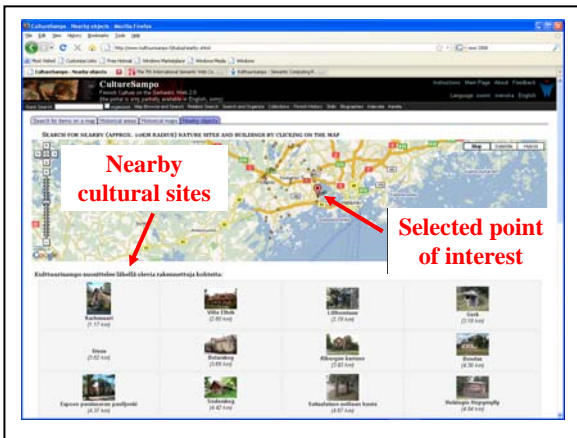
CultureSampo - Nearby objects - Mozilla Firefox

CultureSampo - Nearby objects

CultureSampo
Finnish Culture on the Semantic Web 2.0
(the portal is only partially available in English, sorry)

Instructions Main Page About Feedback
Language: suomi svenska English

Search for items on a map | Historical areas | Historical maps | Nearby objects

SEARCH FOR NEARBY (APPROX. 10KM RADIUS) NATURE SITES AND BUILDINGS BY CLICKING ON THE MAP

Map Satellite Hybrid

Nearby cultural sites

Selected point of interest

Kulttuurisampo suosittelee lähellä olevia rakennettuja kohteita:

Kuhmoari (1.17 km)
Villa Ellvik (2.80 km)
Lillkonstans (2.79 km)
Gork (3.18 km)
Stens (3.52 km)
Botanborg (3.65 km)
Albergan kartano (3.93 km)
Boodas (4.36 km)
Espoon pankaseran pankkeja (4.37 km)
Sinbenborg (4.42 km)
Satuskalion nollinen laulu (4.57 km)
Helsingin Bergvogelfy (4.64 km)